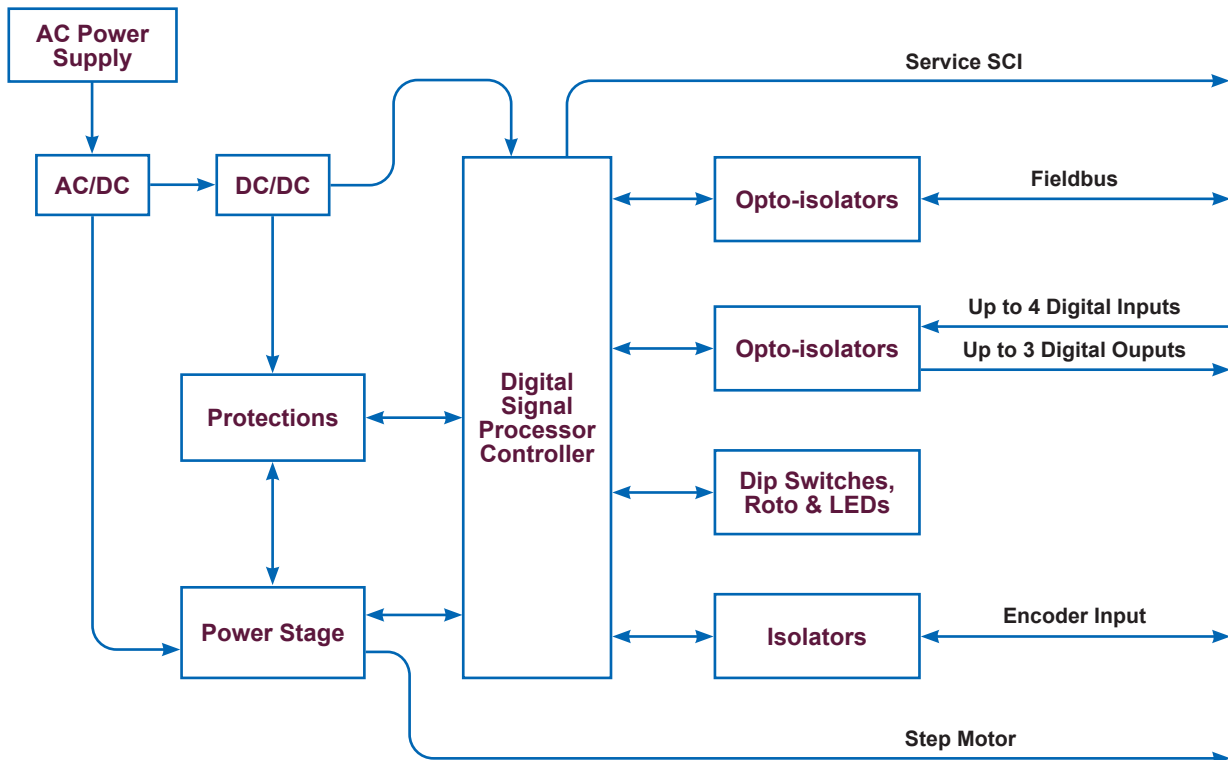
AC Power Supply

AC/DC

DC/DC

Service SCI

Digital Signal Processor Controller

Opto-isolators

Fieldbus

Opto-isolators

Up to 4 Digital Inputs

Up to 3 Digital Ouputs

Protections

Dip Switches, Roto & LEDs

Power Stage

Isolators

Encoder Input

Step Motor